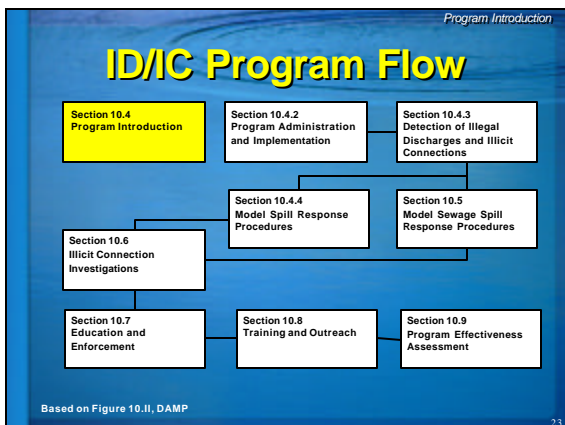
Program Introduction

ID/IC Program Flow

Section 10.4
Program Introduction

Section 10.4.2
Program Administration and Implementation

Section 10.4.3
Detection of Illegal Discharges and Illicit Connections

Section 10.4.4
Model Spill Response Procedures

Section 10.5
Model Sewage Spill Response Procedures

Section 10.6
Illicit Connection Investigations

Section 10.7
Education and Enforcement

Section 10.8
Training and Outreach

Section 10.9
Program Effectiveness Assessment

Based on Figure 10.II, DAMP

23